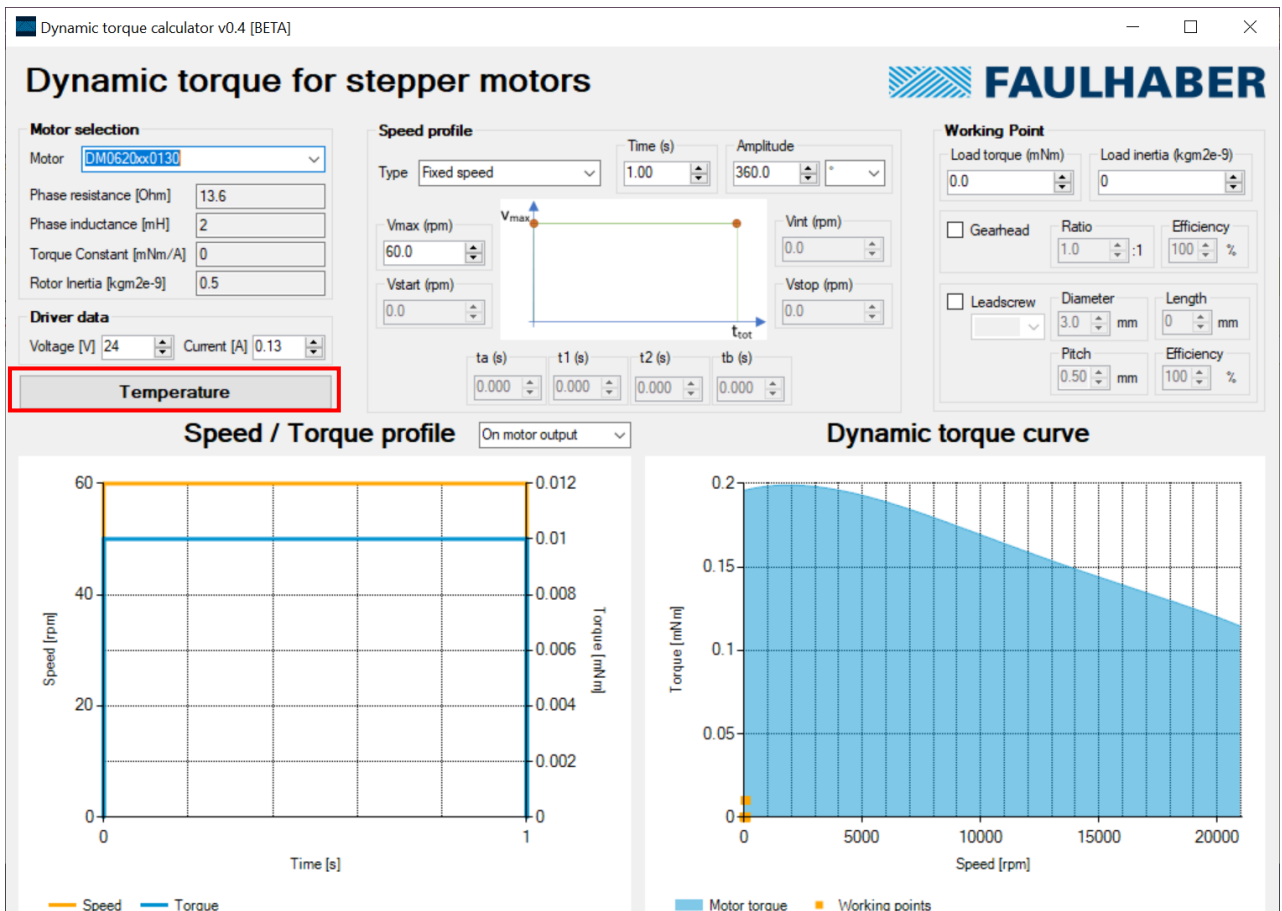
Dynamic torque calculator v0.4 [BETA]

Dynamic torque for stepper motors

FAULHABER

Motor selection

Motor DM0620xx0130

Phase resistance [Ohm] 13.6

Phase inductance [mH] 2

Torque Constant [mNm/A] 0

Rotor Inertia [kgm2e-9] 0.5

Driver data

Voltage [V] 24 Current [A] 0.13

Temperature

Speed profile

Type Fixed speed

Time (s) 1.00

Amplitude 360.0 °

Vmax (rpm) 60.0

Vstart (rpm) 0.0

$v_{max}$

$t_{tot}$

Vint (rpm) 0.0

Vstop (rpm) 0.0

ta (s) 0.000

t1 (s) 0.000

t2 (s) 0.000

tb (s) 0.000

Working Point

Load torque (mNm) 0.0

Load inertia (kgm2e-9) 0

Gearhead

Ratio 1.0 :1

Efficiency 100 %

Leadscrew

Diameter 3.0 mm

Length 0 mm

Pitch 0.50 mm

Efficiency 100 %

Speed / Torque profile

On motor output

60 40 20 0

Speed [rpm]

0.012 0.01 0.008 0.006 0.004 0.002 0

Torque [mNm]

0 1

Time [s]

Speed Torque

Dynamic torque curve

0.2 0.15 0.1 0.05 0

Torque [mNm]

0 5000 10000 15000 20000

Speed [rpm]

Motor torque Working points